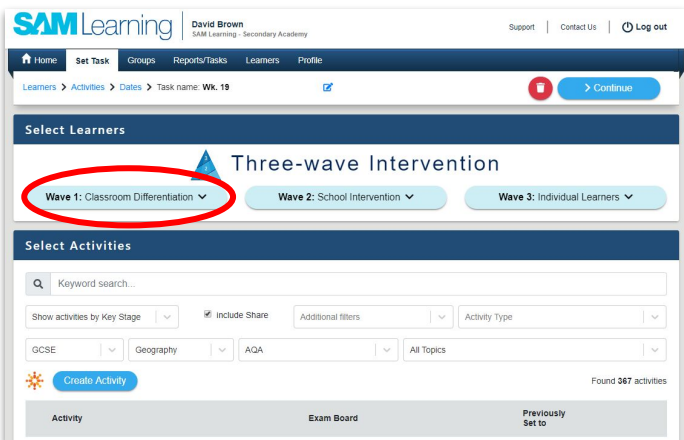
SAMLearning

David Brown
SAM Learning - Secondary Academy

Support | Contact Us | Log out

Home | Set Task | Groups | Reports/Tasks | Learners | Profile

Learners > Activities > Dates > Task name: Wk. 19

> Continue

Select Learners

Three-wave Intervention

Wave 1: Classroom Differentiation

Wave 2: School Intervention

Wave 3: Individual Learners

Select Activities

Keyword search...

Show activities by Key Stage

include Share

Additional filters

Activity Type

GCSE

Geography

AQA

All Topics

Create Activity

Found 367 activities

| Activity | Exam Board | Previously Set to |
|---|---|---|